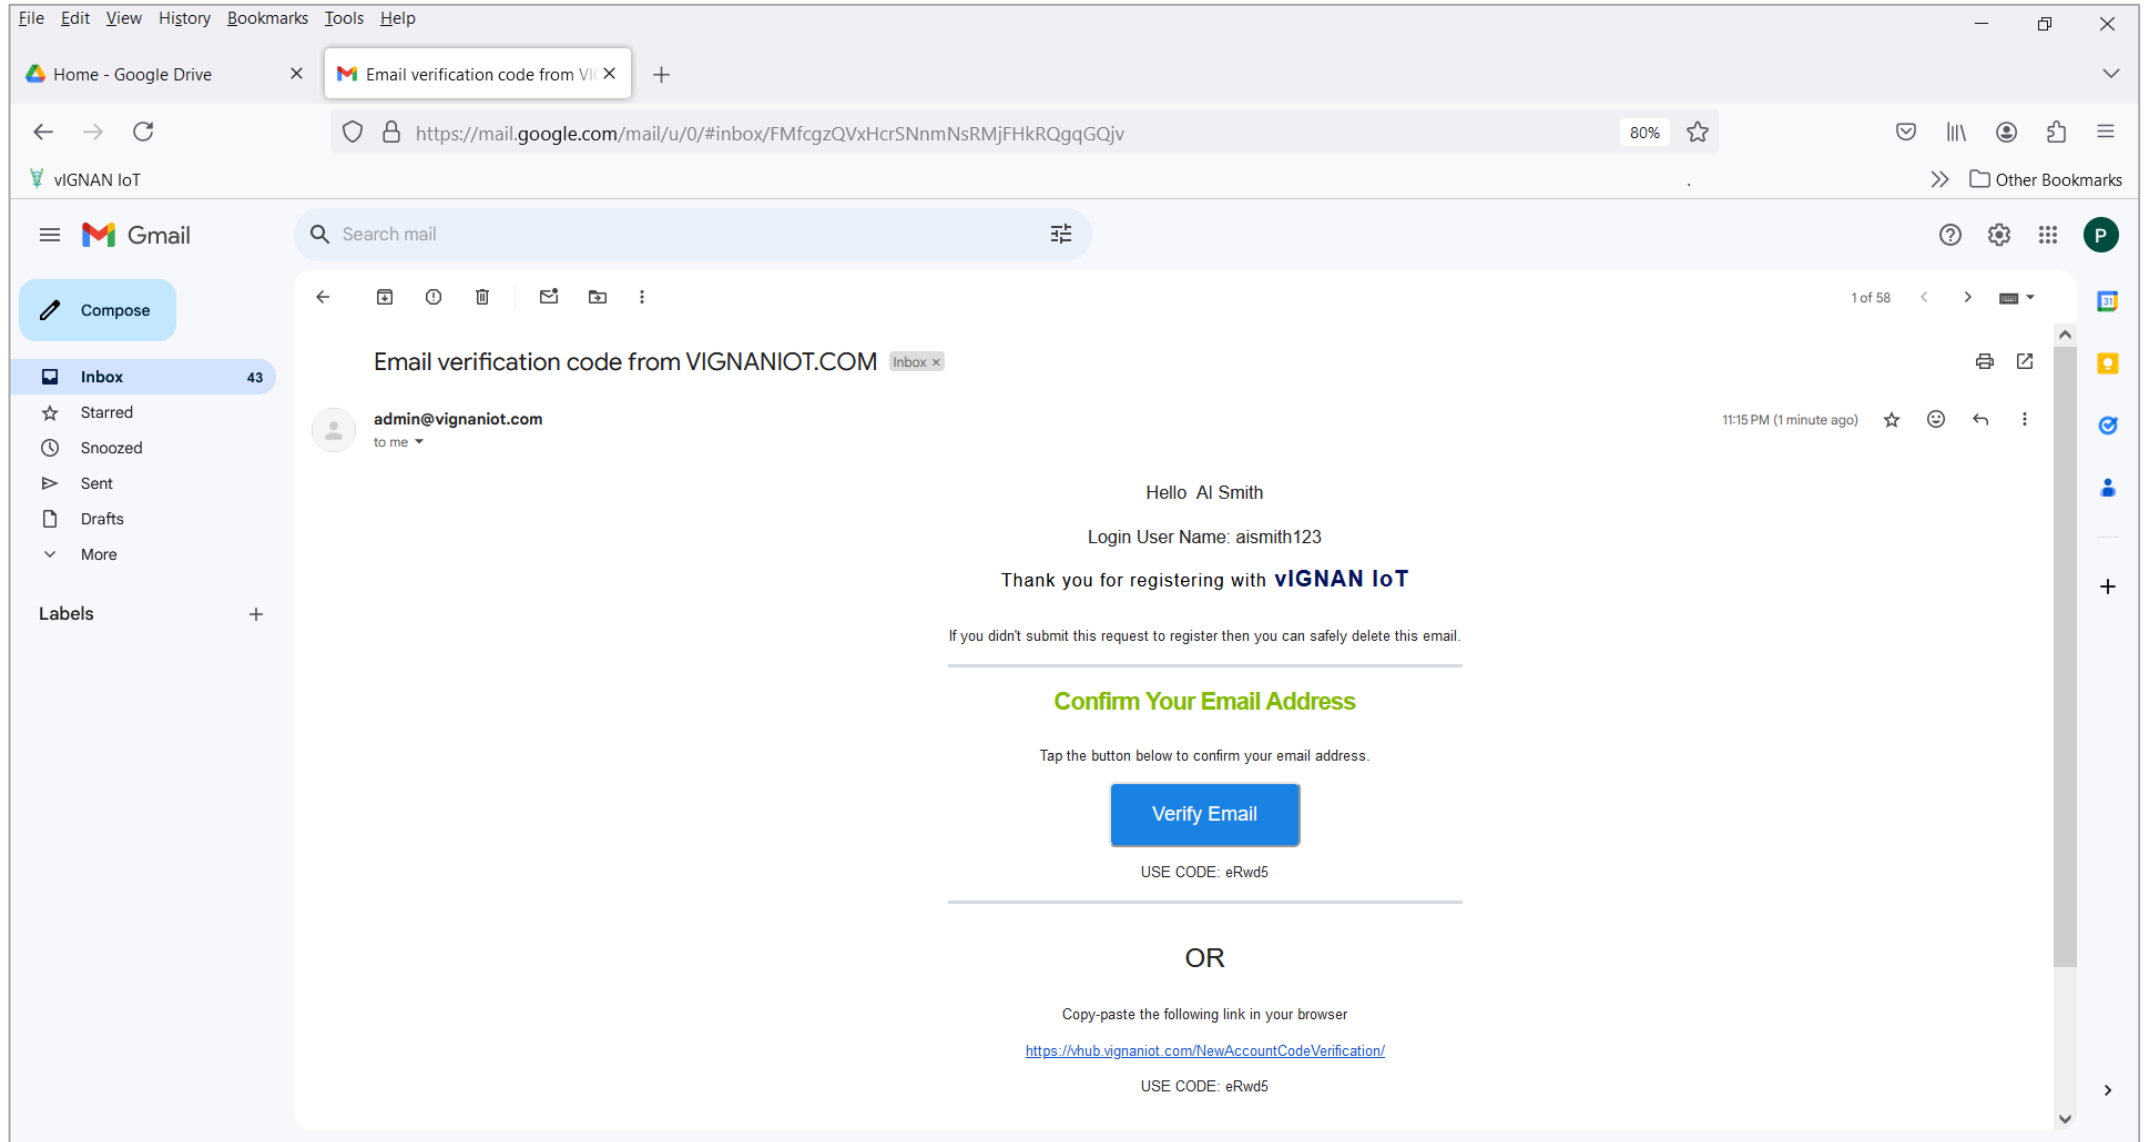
File Edit View History Bookmarks Tools Help

Home - Google Drive

Email verification code from VI

https://mail.google.com/mail/u/0/#inbox/FMfcgzQVxHcrSNnmNsRMjFHkRQgqGQjv

80%

vIGNAN IoT

Other Bookmarks

Gmail

Search mail

P

Compose

Inbox 43

Starred

Snoozed

Sent

Drafts

More

Labels

1 of 58

Email verification code from VIGNANIOT.COM Inbox ×

admin@vignaniot.com

to me

11:15 PM (1 minute ago)

Hello Al Smith

Login User Name: aismith123

Thank you for registering with vIGNAN IoT

If you didn't submit this request to register then you can safely delete this email.

Confirm Your Email Address

Tap the button below to confirm your email address.

Verify Email

USE CODE: eRwd5

OR

Copy-paste the following link in your browser

https://vhub.vignaniot.com/NewAccountCodeVerification/

USE CODE: eRwd5